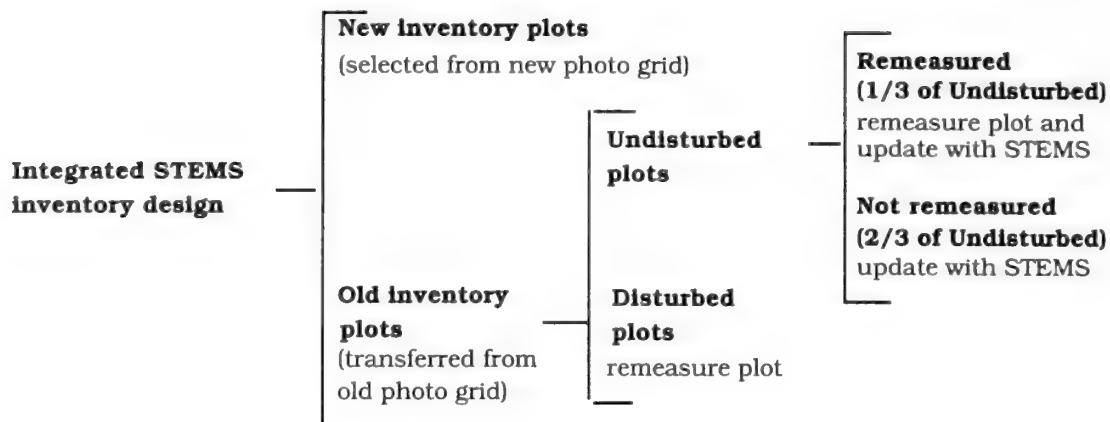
Integrated STEMS inventory design

New inventory plots
(selected from new photo grid)

Old inventory plots
(transferred from old photo grid)

Undisturbed plots

Disturbed plots
remeasure plot

Remeasured
(1/3 of Undisturbed)
remeasure plot and update with STEMS

Not remeasured
(2/3 of Undisturbed)
update with STEMS